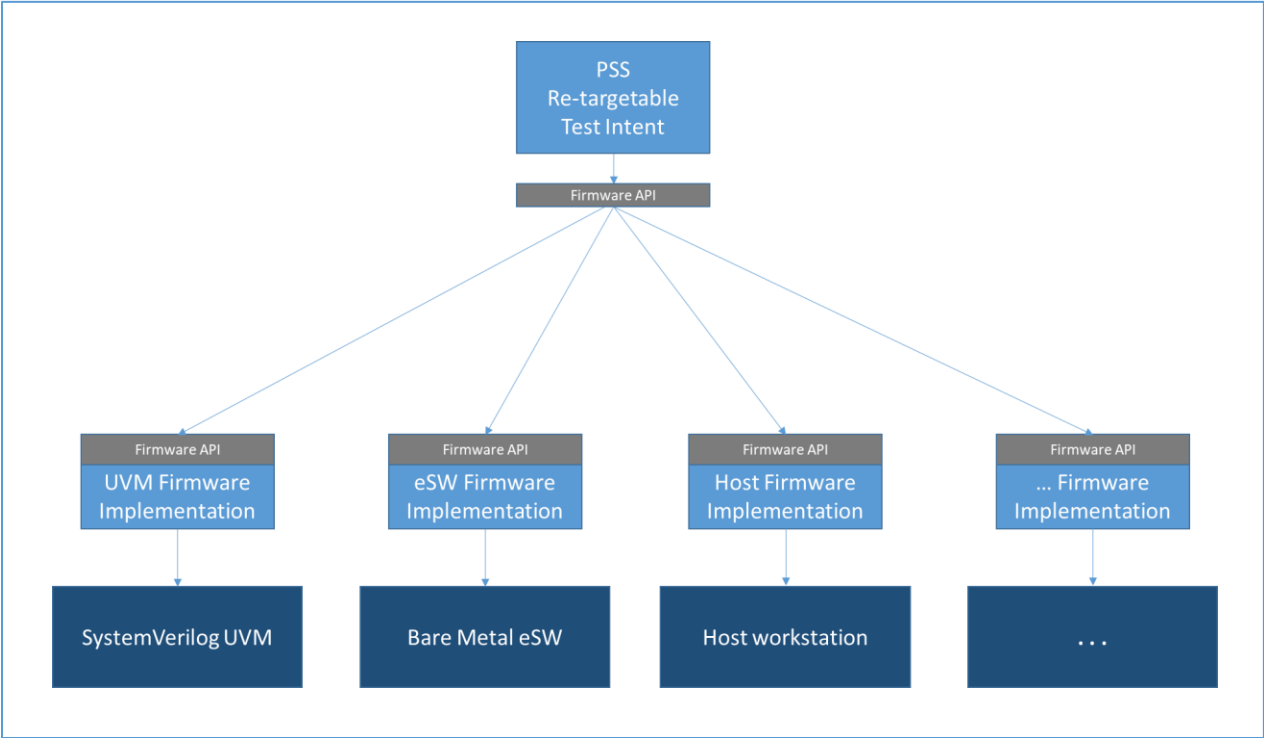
PSS
Re-targetable
Test Intent

Firmware API

Firmware API
UVM Firmware Implementation

Firmware API
eSW Firmware Implementation

Firmware API
Host Firmware Implementation

Firmware API
... Firmware Implementation

SystemVerilog UVM

Bare Metal eSW

Host workstation

. . .